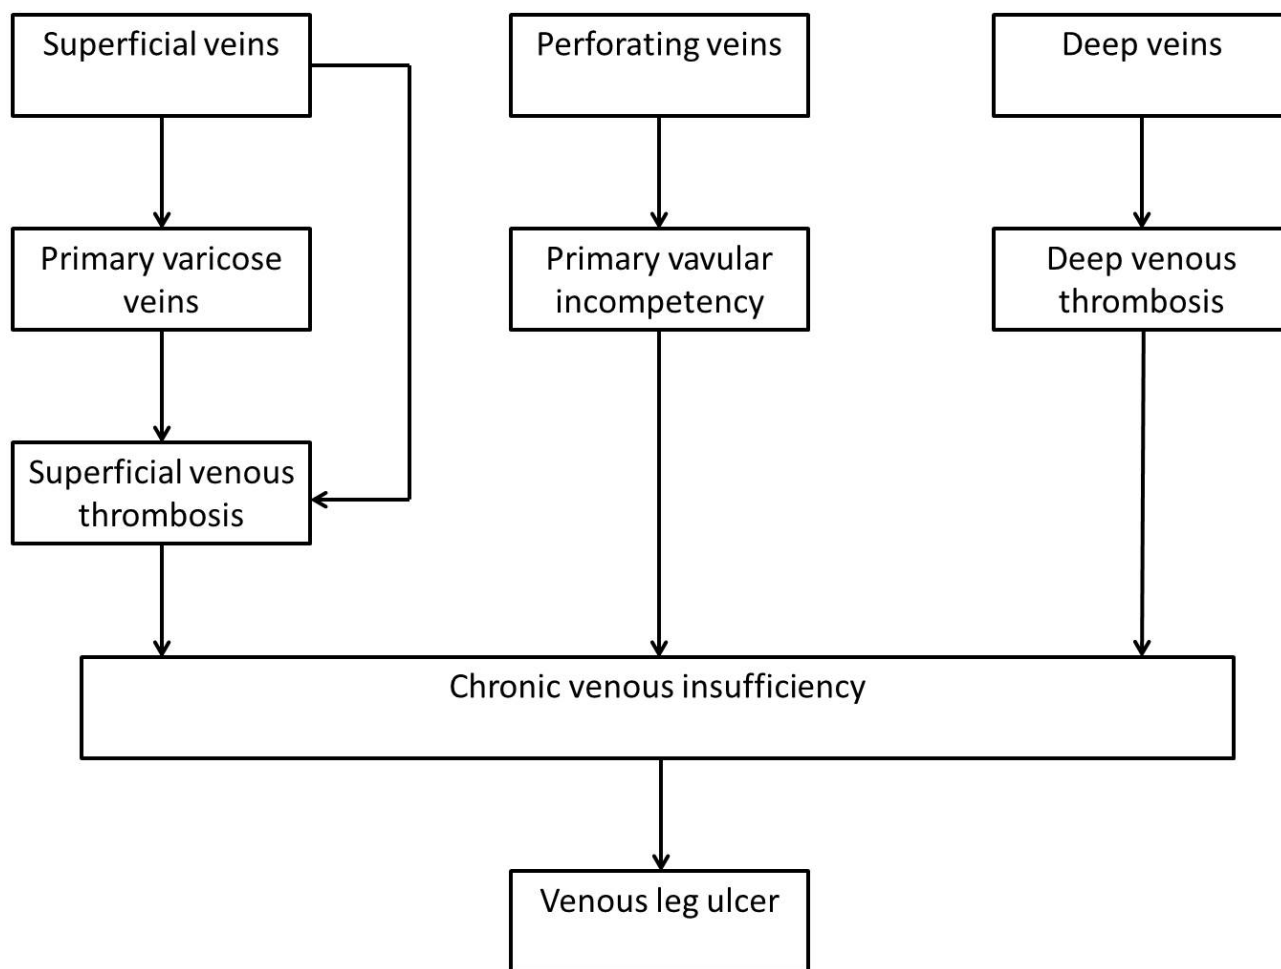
Superficial veins

Perforating veins

Deep veins

Primary varicose veins

Primary vavular incompetency

Deep venous thrombosis

Superficial venous thrombosis

Chronic venous insufficiency

Venous leg ulcer